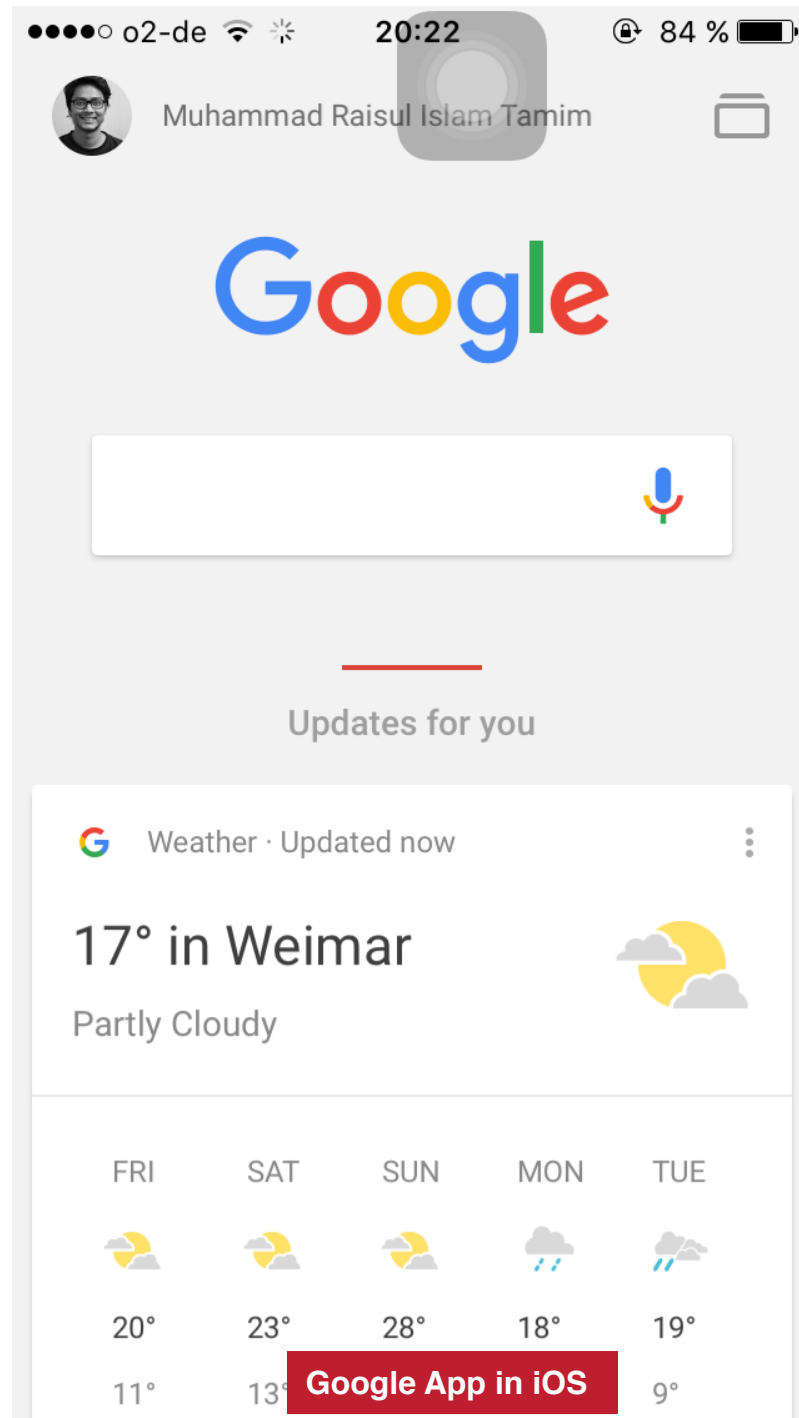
●●●●○ o2-de 20:22 84 %

Muhammad Raisul Islam Tamim

Google

Updates for you

G Weather · Updated now

17° in Weimar

Partly Cloudy

| FRI | SAT | SUN | MON | TUE |
|---|---|---|---|---|
| 20° | 23° | 28° | 18° | 19° |
| 11° | 13° | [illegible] | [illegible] | 9° |

Google App in iOS